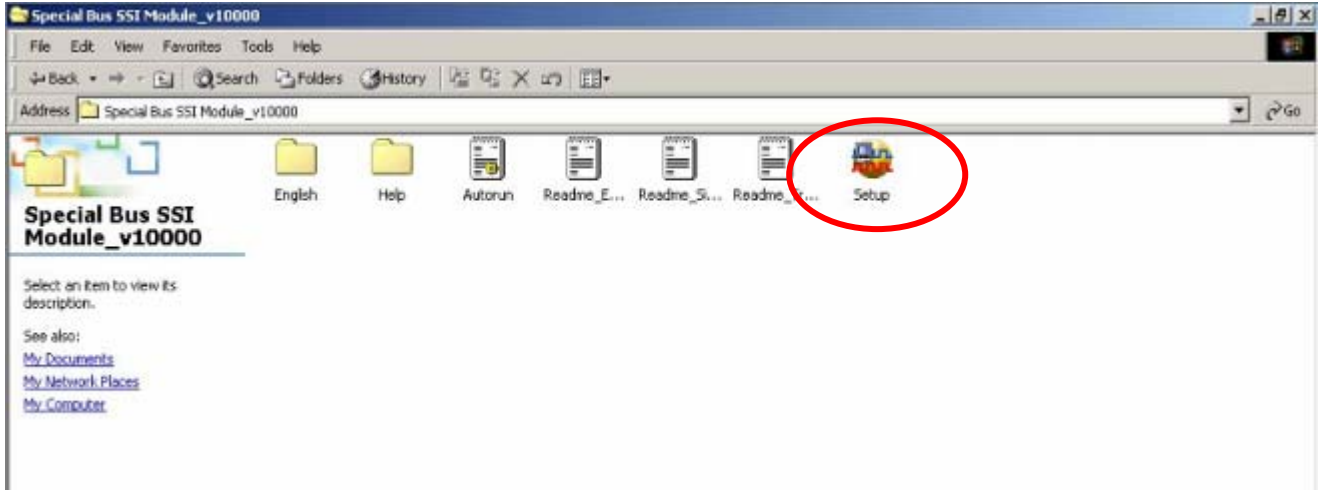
Special Bus SSI Module_v10000

File Edit View Favorites Tools Help

Back Search Folders History

Address Special Bus SSI Module_v10000

Go

Special Bus SSI Module_v10000

Select an item to view its description.

See also:
My Documents
My Network Places
My Computer

English Help Autorun Readme_E... Readme_Si... Readme_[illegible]... Setup